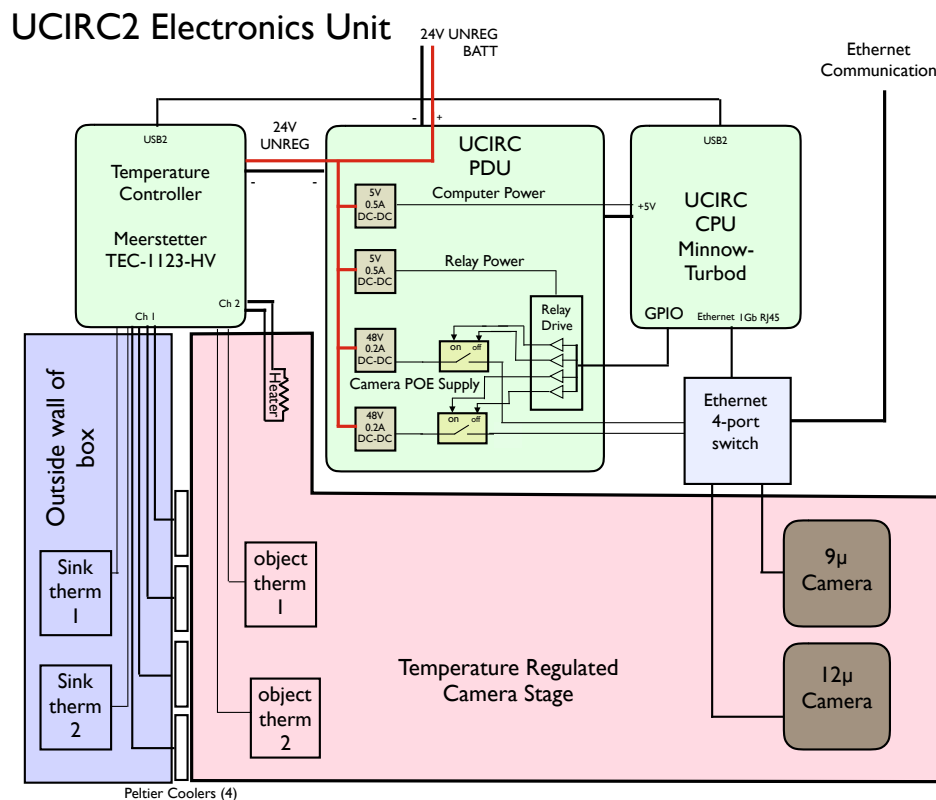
UCIRC2 Electronics Unit

24V UNREG
BATT

Ethernet
Communication

- +

USB2

Temperature Controller

Meerstetter TEC-1123-HV

Ch 1

Ch 2

24V UNREG

- -

UCIRC PDU

5V 0.5A DC-DC

Computer Power

5V 0.5A DC-DC

Relay Power

48V 0.2A DC-DC

on off

Camera POE Supply

48V 0.2A DC-DC

on off

Relay Drive

USB2

+5V

UCIRC CPU Minnow-Turbod

GPIO

Ethernet 1Gb RJ45

Ethernet 4-port switch

Heater

Outside wall of box

Sink therm 1

Sink therm 2

object therm 1

object therm 2

Temperature Regulated Camera Stage

9μ Camera

12μ Camera

Peltier Coolers (4)